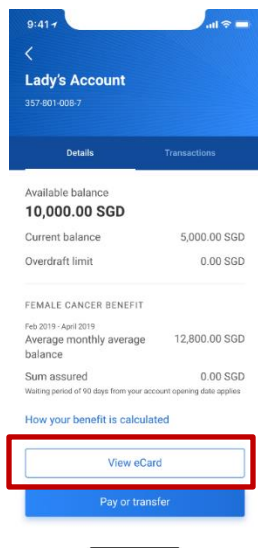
9:41

<

Lady's Account

357-801-008-7

Details

Transactions

Available balance

10,000.00 SGD

Current balance

5,000.00 SGD

Overdraft limit

0.00 SGD

FEMALE CANCER BENEFIT

Feb 2019 - April 2019

Average monthly average balance

12,800.00 SGD

Sum assured

0.00 SGD

Waiting period of 90 days from your account opening date applies

How your benefit is calculated

View eCard

Pay or transfer